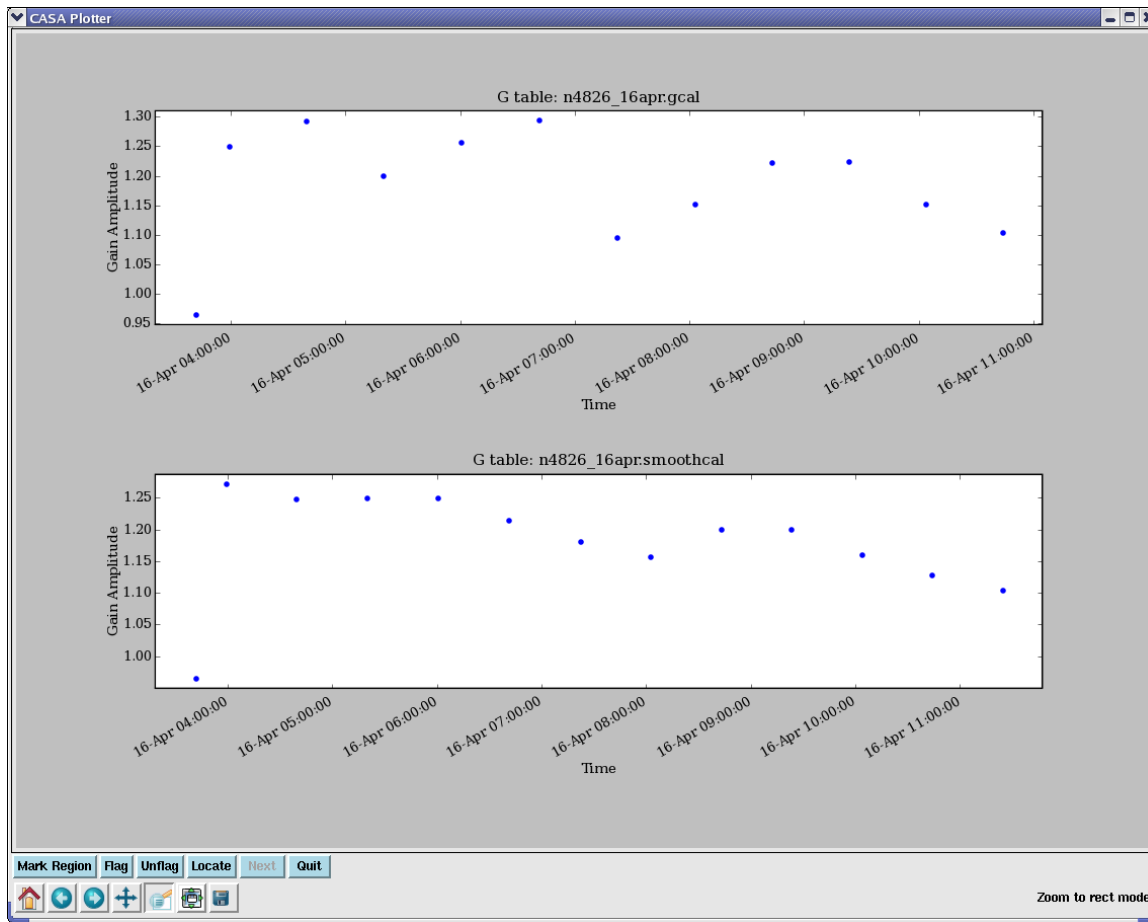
CASA Plotter

G table: n4826_16apr.gcal

Gain Amplitude

1.30
1.25
1.20
1.15
1.10
1.05
1.00
0.95

16-Apr 04:00:00
16-Apr 05:00:00
16-Apr 06:00:00
16-Apr 07:00:00
16-Apr 08:00:00
16-Apr 09:00:00
16-Apr 10:00:00
16-Apr 11:00:00

Time

G table: n4826_16apr.smoothcal

Gain Amplitude

1.25
1.20
1.15
1.10
1.05
1.00

16-Apr 04:00:00
16-Apr 05:00:00
16-Apr 06:00:00
16-Apr 07:00:00
16-Apr 08:00:00
16-Apr 09:00:00
16-Apr 10:00:00
16-Apr 11:00:00

Time

Mark Region | Flag | Unflag | Locate | Next | Quit

Zoom to rect mode